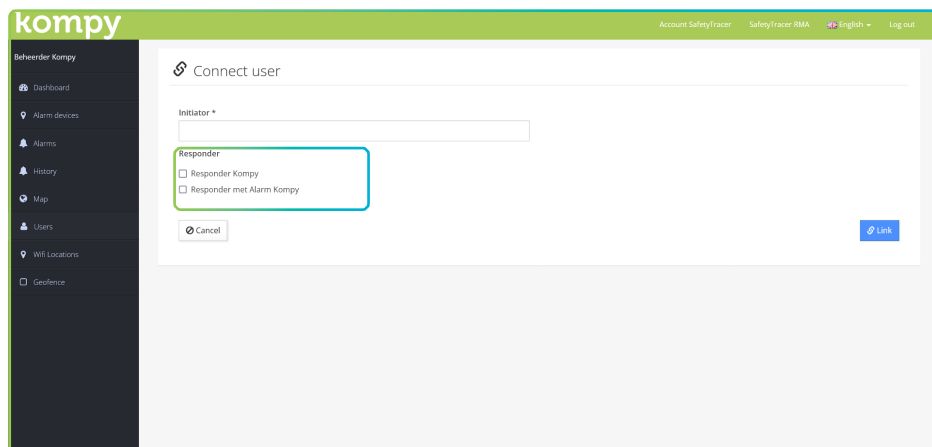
kompy

Account SafetyTracer SafetyTracer RMA English Log out

Beheerder Kompy

Dashboard
Alarm devices
Alarms
History
Map
Users
Wifi Locations
Geofence

Connect user

Initiator *

Responder
Responder Kompy
Responder met Alarm Kompy

Cancel

Link